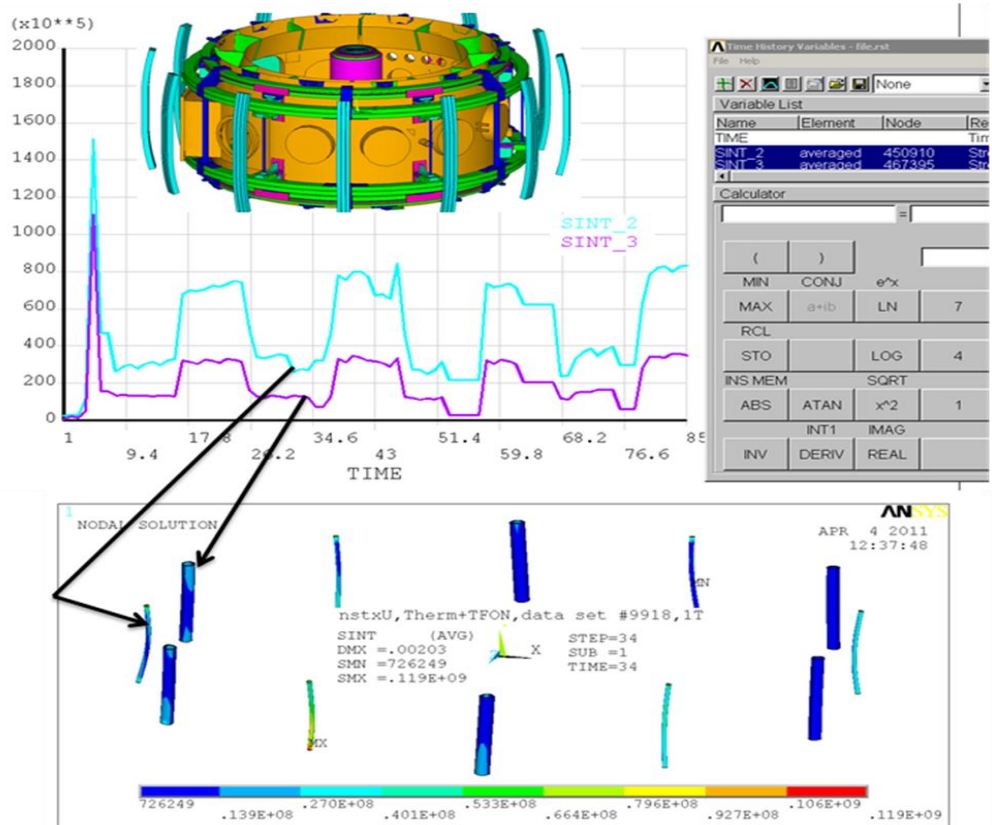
(x10**5)
2000
1800
1600
1400
1200
1000
800
600
400
200
0

SINT_2
SINT_3

1
9.4
17.8
26.2
34.6
43
51.4
59.8
68.2
76.6
85
TIME

Time History Variables - file.rst
File Help
None
Variable List

| Name | Element | Node | Re |
|---|---|---|---|
| TIME | | | Tim |
| SINT_2 | averaged | 450910 | Str |
| SINT_3 | averaged | 467395 | Str |

Calculator
=
( )
MIN CONJ e^x
MAX a+ib LN 7
RCL
STO LOG 4
INS MEM SQRT
ABS ATAN x^2 1
INT1 IMAG
INV DERIV REAL

1
NODAL SOLUTION
ANSYS
APR 4 2011
12:37:48
nstxU,Therm+TFON,data set #9918,1T
SINT (AVG)
DMX =.00203
SMN =726249
SMX =.119E+09
STEP=34
SUB =1
TIME=34
X
MN
MX

726249
.139E+08
.270E+08
.401E+08
.533E+08
.664E+08
.796E+08
.927E+08
.106E+09
.119E+09